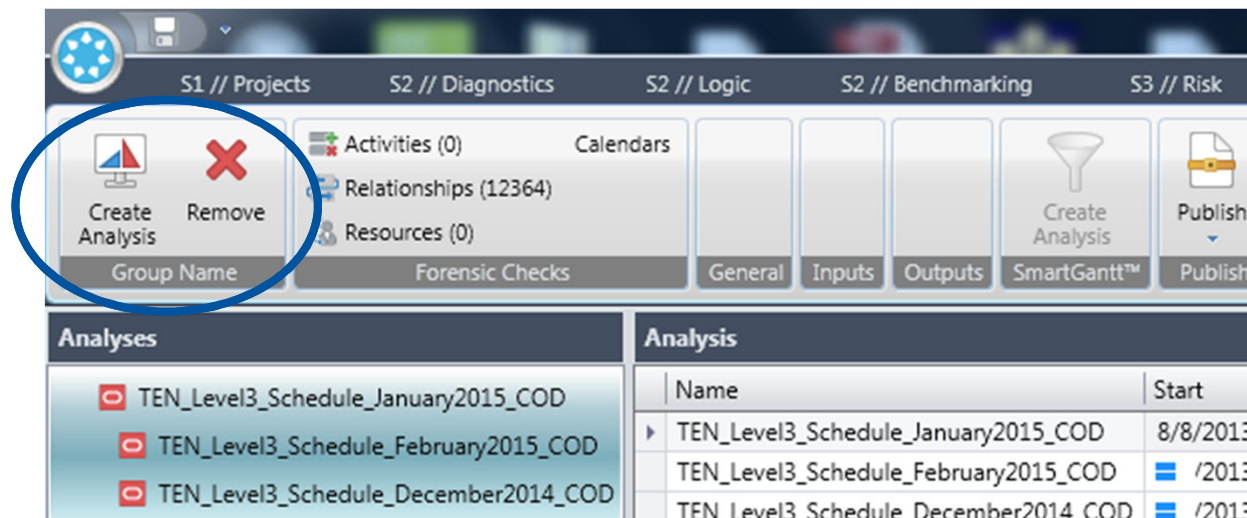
S1 // Projects
S2 // Diagnostics
S2 // Logic
S2 // Benchmarking
S3 // Risk

Create Analysis
Remove
Group Name

Activities (0)
Calendars
Relationships (12364)
Resources (0)
Forensic Checks

General
Inputs
Outputs
Create Analysis
SmartGantt™
Publish
Publish

Analyses
TEN_Level3_Schedule_January2015_COD
TEN_Level3_Schedule_February2015_COD
TEN_Level3_Schedule_December2014_COD

Analysis
| Name | Start |
|---|---|
| TEN_Level3_Schedule_January2015_COD | 8/8/2013 |
| TEN_Level3_Schedule_February2015_COD | /2013 |
| TEN_Level3_Schedule_December2014_COD | /2013 |